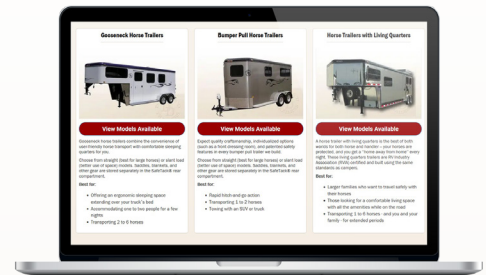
Gooseneck Horse Trailers

View Models Available

Gooseneck horse trailers combine the convenience of user-friendly horse transport with comfortable sleeping quarters for you.

Choose from straight (best for large horses) or slant load (better use of space) models. Saddles, blankets, and other gear are stored separately in the SafeTack® rear compartment.

Best for:

• Offering an ergonomic sleeping space extending over your truck's bed
• Accommodating one to two people for a few nights
• Transporting 2 to 6 horses

Bumper Pull Horse Trailers

View Models Available

Expect quality craftsmanship, individualized options (such as a front dressing room), and patented safety features in every bumper pull trailer we build.

Choose from straight (best for large horses) or slant load (better use of space) models. Saddles, blankets, and other gear are stored separately in the SafeTack® rear compartment.

Best for:

• Rapid hitch-and-go action
• Transporting 1 to 2 horses
• Towing with an SUV or truck

Horse Trailers with Living Quarters

View Models Available

A horse trailer with living quarters is the best of both worlds for both horse and traveler – your horses are protected, and you get a "home away from home" every night. These living quarters trailers are RV Industry Association (RVIA) certified and built using the same standards as campers.

Best for:

• Larger families who want to travel safely with their horses
• Those looking for a comfortable living space with all the amenities while on the road
• Transporting 1 to 6 horses - and you and your family - for extended periods